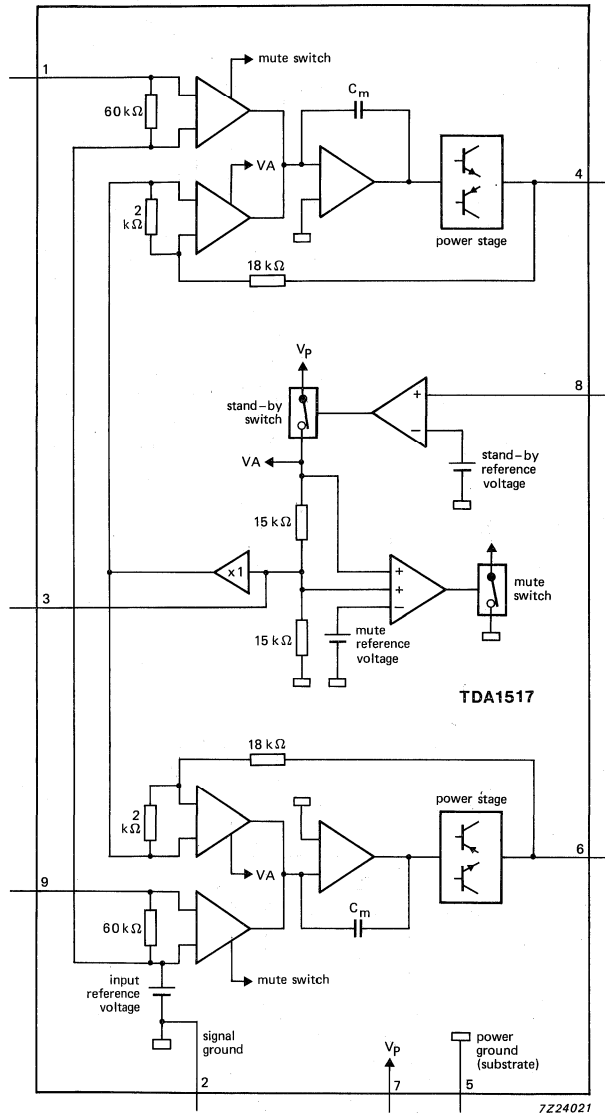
1
mute switch
60 kΩ
$C_m$
VA
4
2 kΩ
power stage
18 kΩ
$V_P$
8
stand-by switch
+
−
stand-by reference voltage
VA
15 kΩ
x1
+
+
−
mute switch
3
15 kΩ
mute reference voltage
TDA1517
18 kΩ
power stage
2 kΩ
6
9
VA
60 kΩ
$C_m$
mute switch
input reference voltage
signal ground
$V_P$
power ground (substrate)
2
7
5
7Z24021